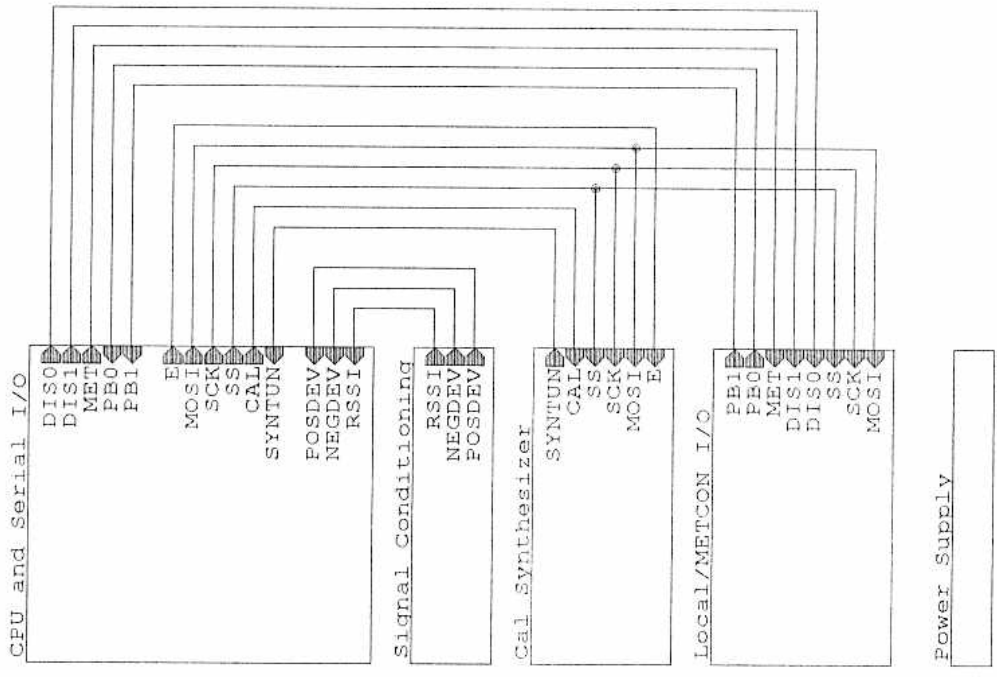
DIS0
DIS1
MET
PB0
PB1
E
MOSI
SCK
SS
CAL
SYNTUN
POSDEV
NEGDEV
RSSI
CPU and Serial I/O

RSSI
NEGDEV
POSDEV
Signal Conditioning

SYNTUN
CAL
SS
SCK
MOSI
E
Cal Synthesizer

PB1
PB0
MET
DIS1
DIS0
SS
SCK
MOSI
Local/METCON I/O

Power Supply